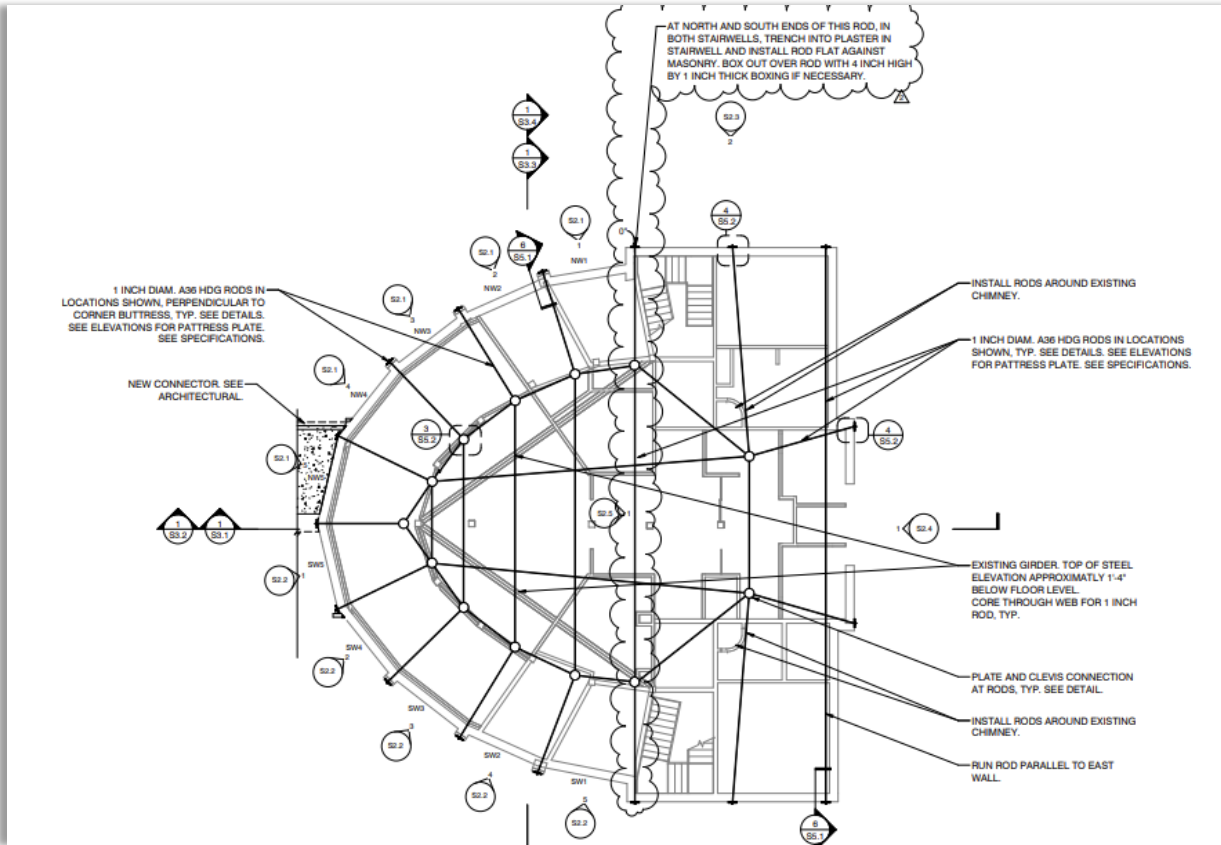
AT NORTH AND SOUTH ENDS OF THIS ROD, IN BOTH STAIRWELLS, TRENCH INTO PLASTER IN STAIRWELL AND INSTALL ROD FLAT AGAINST MASONRY. BOX OUT OVER ROD WITH 4 INCH HIGH BY 1 INCH THICK BOXING IF NECESSARY.

1
S3.4

1
S3.3

S2.3
2

S2.1
1
NW1

4
S5.2

6
S5.1

S2.1
2
NW2

S2.1
3
NW3

1 INCH DIAM. A36 HDG RODS IN LOCATIONS SHOWN, PERPENDICULAR TO CORNER BUTTRESS, TYP. SEE DETAILS. SEE ELEVATIONS FOR PATTRESS PLATE. SEE SPECIFICATIONS.

INSTALL RODS AROUND EXISTING CHIMNEY.

1 INCH DIAM. A36 HDG RODS IN LOCATIONS SHOWN, TYP. SEE DETAILS. SEE ELEVATIONS FOR PATTRESS PLATE. SEE SPECIFICATIONS.

S2.1
4
NW4

NEW CONNECTOR. SEE ARCHITECTURAL.

3
S5.2

4
S5.2

S2.1
NW5

S2.5
1

1
S3.2

1
S3.1

1
S2.4

S2.2
SW5

EXISTING GIRDER. TOP OF STEEL ELEVATION APPROXIMATLY 1'-4" BELOW FLOOR LEVEL. CORE THROUGH WEB FOR 1 INCH ROD, TYP.

S2.2
SW4
2

PLATE AND CLEVIS CONNECTION AT RODS, TYP. SEE DETAIL.

SW3
S2.2
3

INSTALL RODS AROUND EXISTING CHIMNEY.

SW2
4
S2.2

SW1
5
S2.2

RUN ROD PARALLEL TO EAST WALL.

6
S5.1